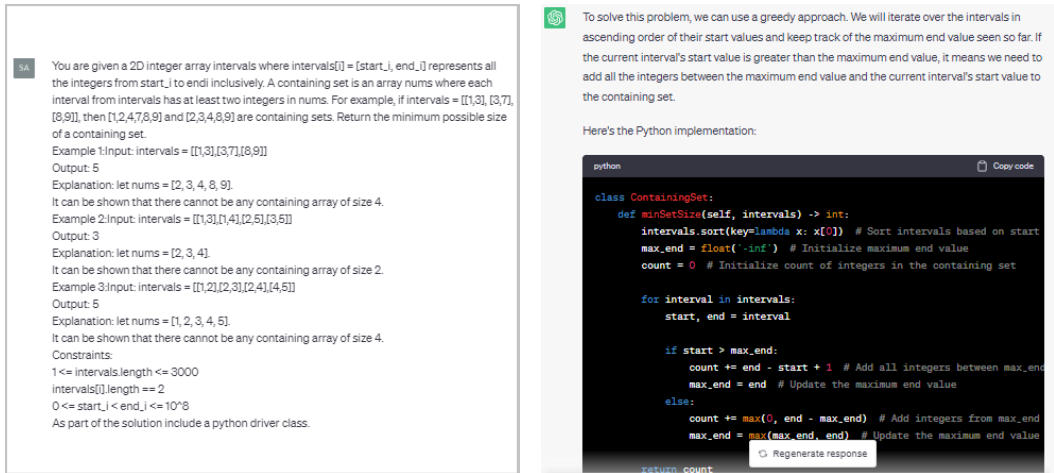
SA

You are given a 2D integer array intervals where intervals[i] = [start_i, end_i] represents all the integers from start_i to endi inclusively. A containing set is an array nums where each interval from intervals has at least two integers in nums. For example, if intervals = [[1,3], [3,7], [8,9]], then [1,2,4,7,8,9] and [2,3,4,8,9] are containing sets. Return the minimum possible size of a containing set.
Example 1:Input: intervals = [[1,3],[3,7],[8,9]]
Output: 5
Explanation: let nums = [2, 3, 4, 8, 9].
It can be shown that there cannot be any containing array of size 4.
Example 2:Input: intervals = [[1,3],[1,4],[2,5],[3,5]]
Output: 3
Explanation: let nums = [2, 3, 4].
It can be shown that there cannot be any containing array of size 2.
Example 3:Input: intervals = [[1,2],[2,3],[2,4],[4,5]]
Output: 5
Explanation: let nums = [1, 2, 3, 4, 5].
It can be shown that there cannot be any containing array of size 4.
Constraints:
1 <= intervals.length <= 3000
intervals[i].length == 2
0 <= start_i < end_i <= 10^8
As part of the solution include a python driver class.

To solve this problem, we can use a greedy approach. We will iterate over the intervals in ascending order of their start values and keep track of the maximum end value seen so far. If the current interval's start value is greater than the maximum end value, it means we need to add all the integers between the maximum end value and the current interval's start value to the containing set.

Here's the Python implementation:

python
Copy code

class ContainingSet:
    def minSetSize(self, intervals) -> int:
        intervals.sort(key=lambda x: x[0])  # Sort intervals based on start
        max_end = float('-inf')  # Initialize maximum end value
        count = 0  # Initialize count of integers in the containing set

        for interval in intervals:
            start, end = interval

            if start > max_end:
                count += end - start + 1  # Add all integers between max_en
                max_end = end  # Update the maximum end value
            else:
                count += max(0, end - max_end)  # Add integers from max_end
                max_end = max(max_end, end)  # Update the maximum end value

        return count

Regenerate response